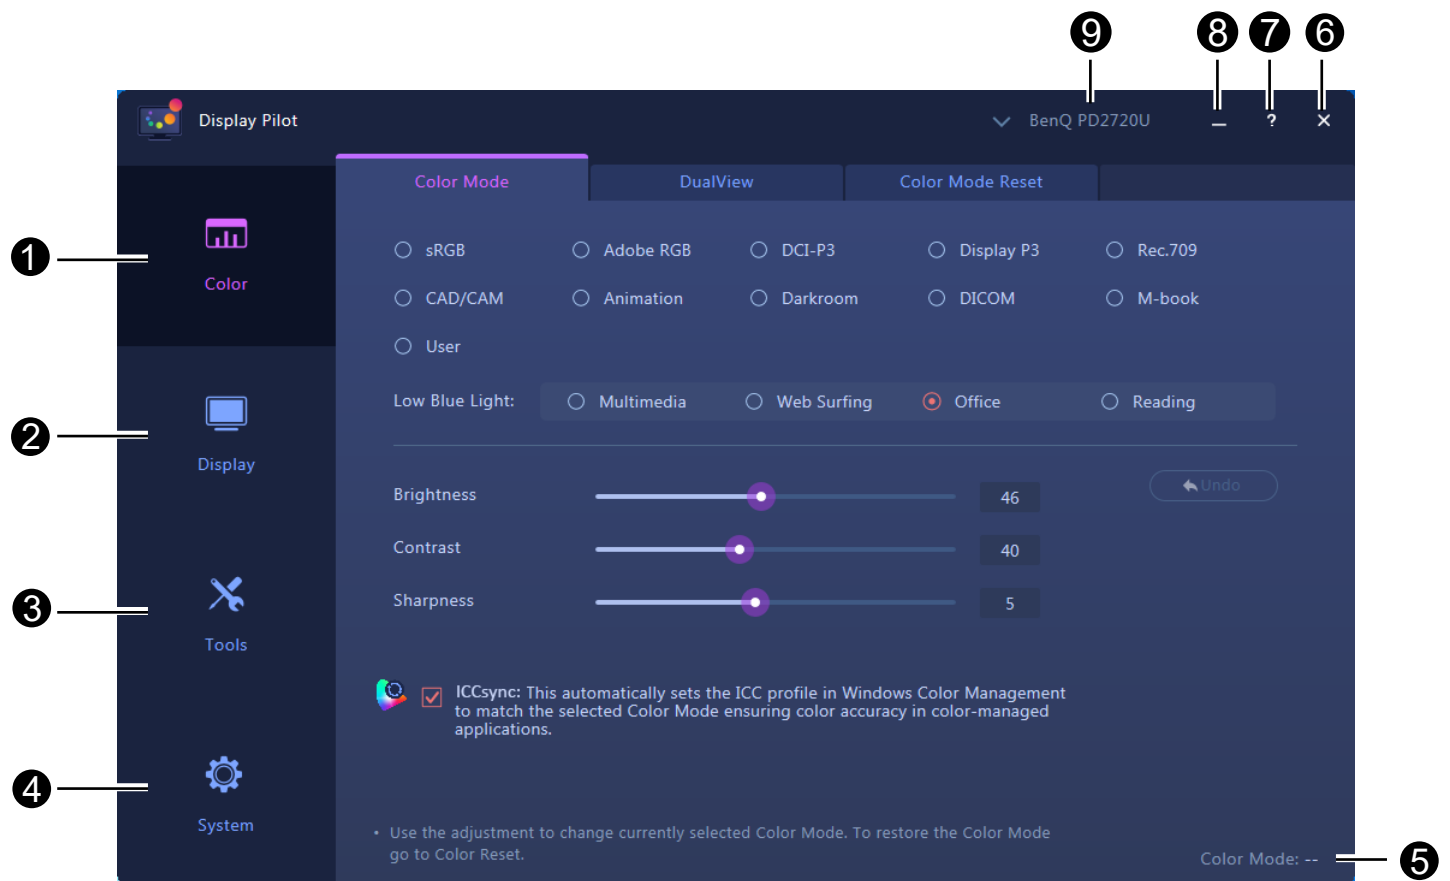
9 8 7 6

Display Pilot

BenQ PD2720U

–
?
×

Color Mode
DualView
Color Mode Reset

1
Color

2
Display

3
Tools

4
System

sRGB
Adobe RGB
DCI-P3
Display P3
Rec.709
CAD/CAM
Animation
Darkroom
DICOM
M-book
User

Low Blue Light:
Multimedia
Web Surfing
Office
Reading

Undo

Brightness 46
Contrast 40
Sharpness 5

ICCsync: This automatically sets the ICC profile in Windows Color Management to match the selected Color Mode ensuring color accuracy in color-managed applications.

• Use the adjustment to change currently selected Color Mode. To restore the Color Mode go to Color Reset.

Color Mode: --

5